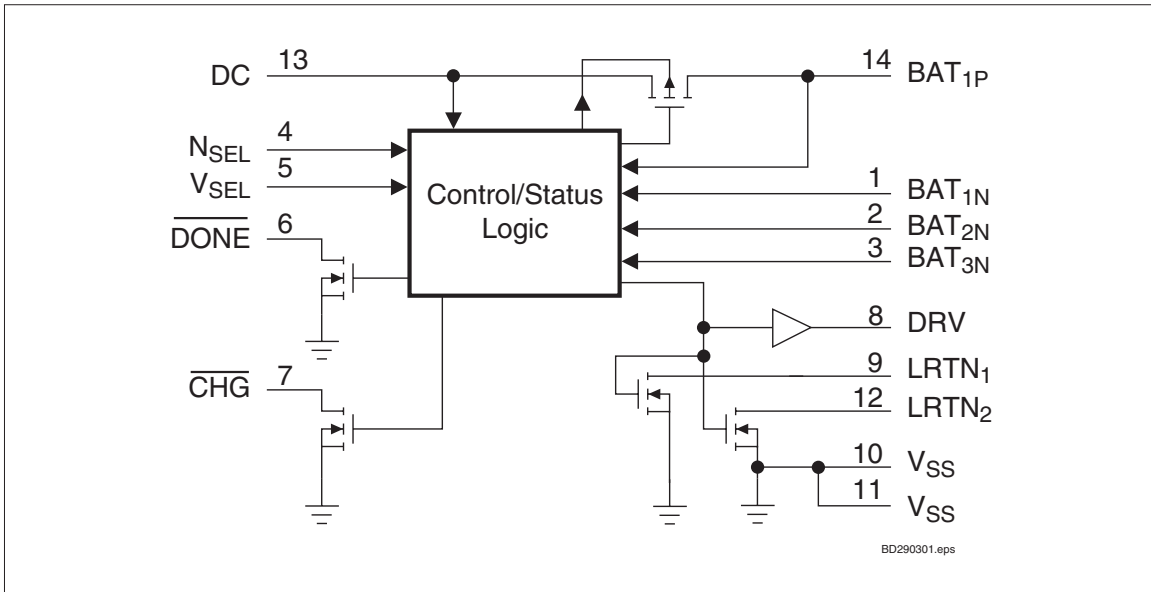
DC 13

14 $BAT_{1P}$

$N_{SEL}$ 4

$V_{SEL}$ 5

Control/Status Logic

$\overline{DONE}$ 6

1 $BAT_{1N}$

2 $BAT_{2N}$

3 $BAT_{3N}$

8 DRV

9 $LRTN_1$

$\overline{CHG}$ 7

12 $LRTN_2$

10 $V_{SS}$

11 $V_{SS}$

BD290301.eps